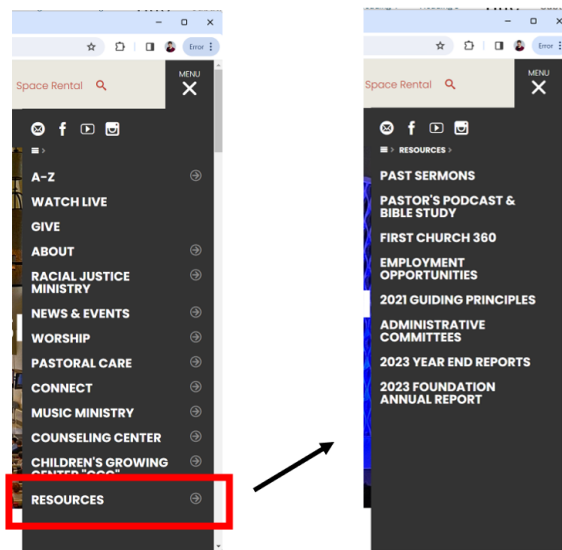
Error

Space Rental

MENU

A-Z

WATCH LIVE

GIVE

ABOUT

RACIAL JUSTICE MINISTRY

NEWS & EVENTS

WORSHIP

PASTORAL CARE

CONNECT

MUSIC MINISTRY

COUNSELING CENTER

CHILDREN'S GROWING CENTER "CGC"

RESOURCES

Error

Space Rental

MENU

RESOURCES >

PAST SERMONS

PASTOR'S PODCAST & BIBLE STUDY

FIRST CHURCH 360

EMPLOYMENT OPPORTUNITIES

2021 GUIDING PRINCIPLES

ADMINISTRATIVE COMMITTEES

2023 YEAR END REPORTS

2023 FOUNDATION ANNUAL REPORT